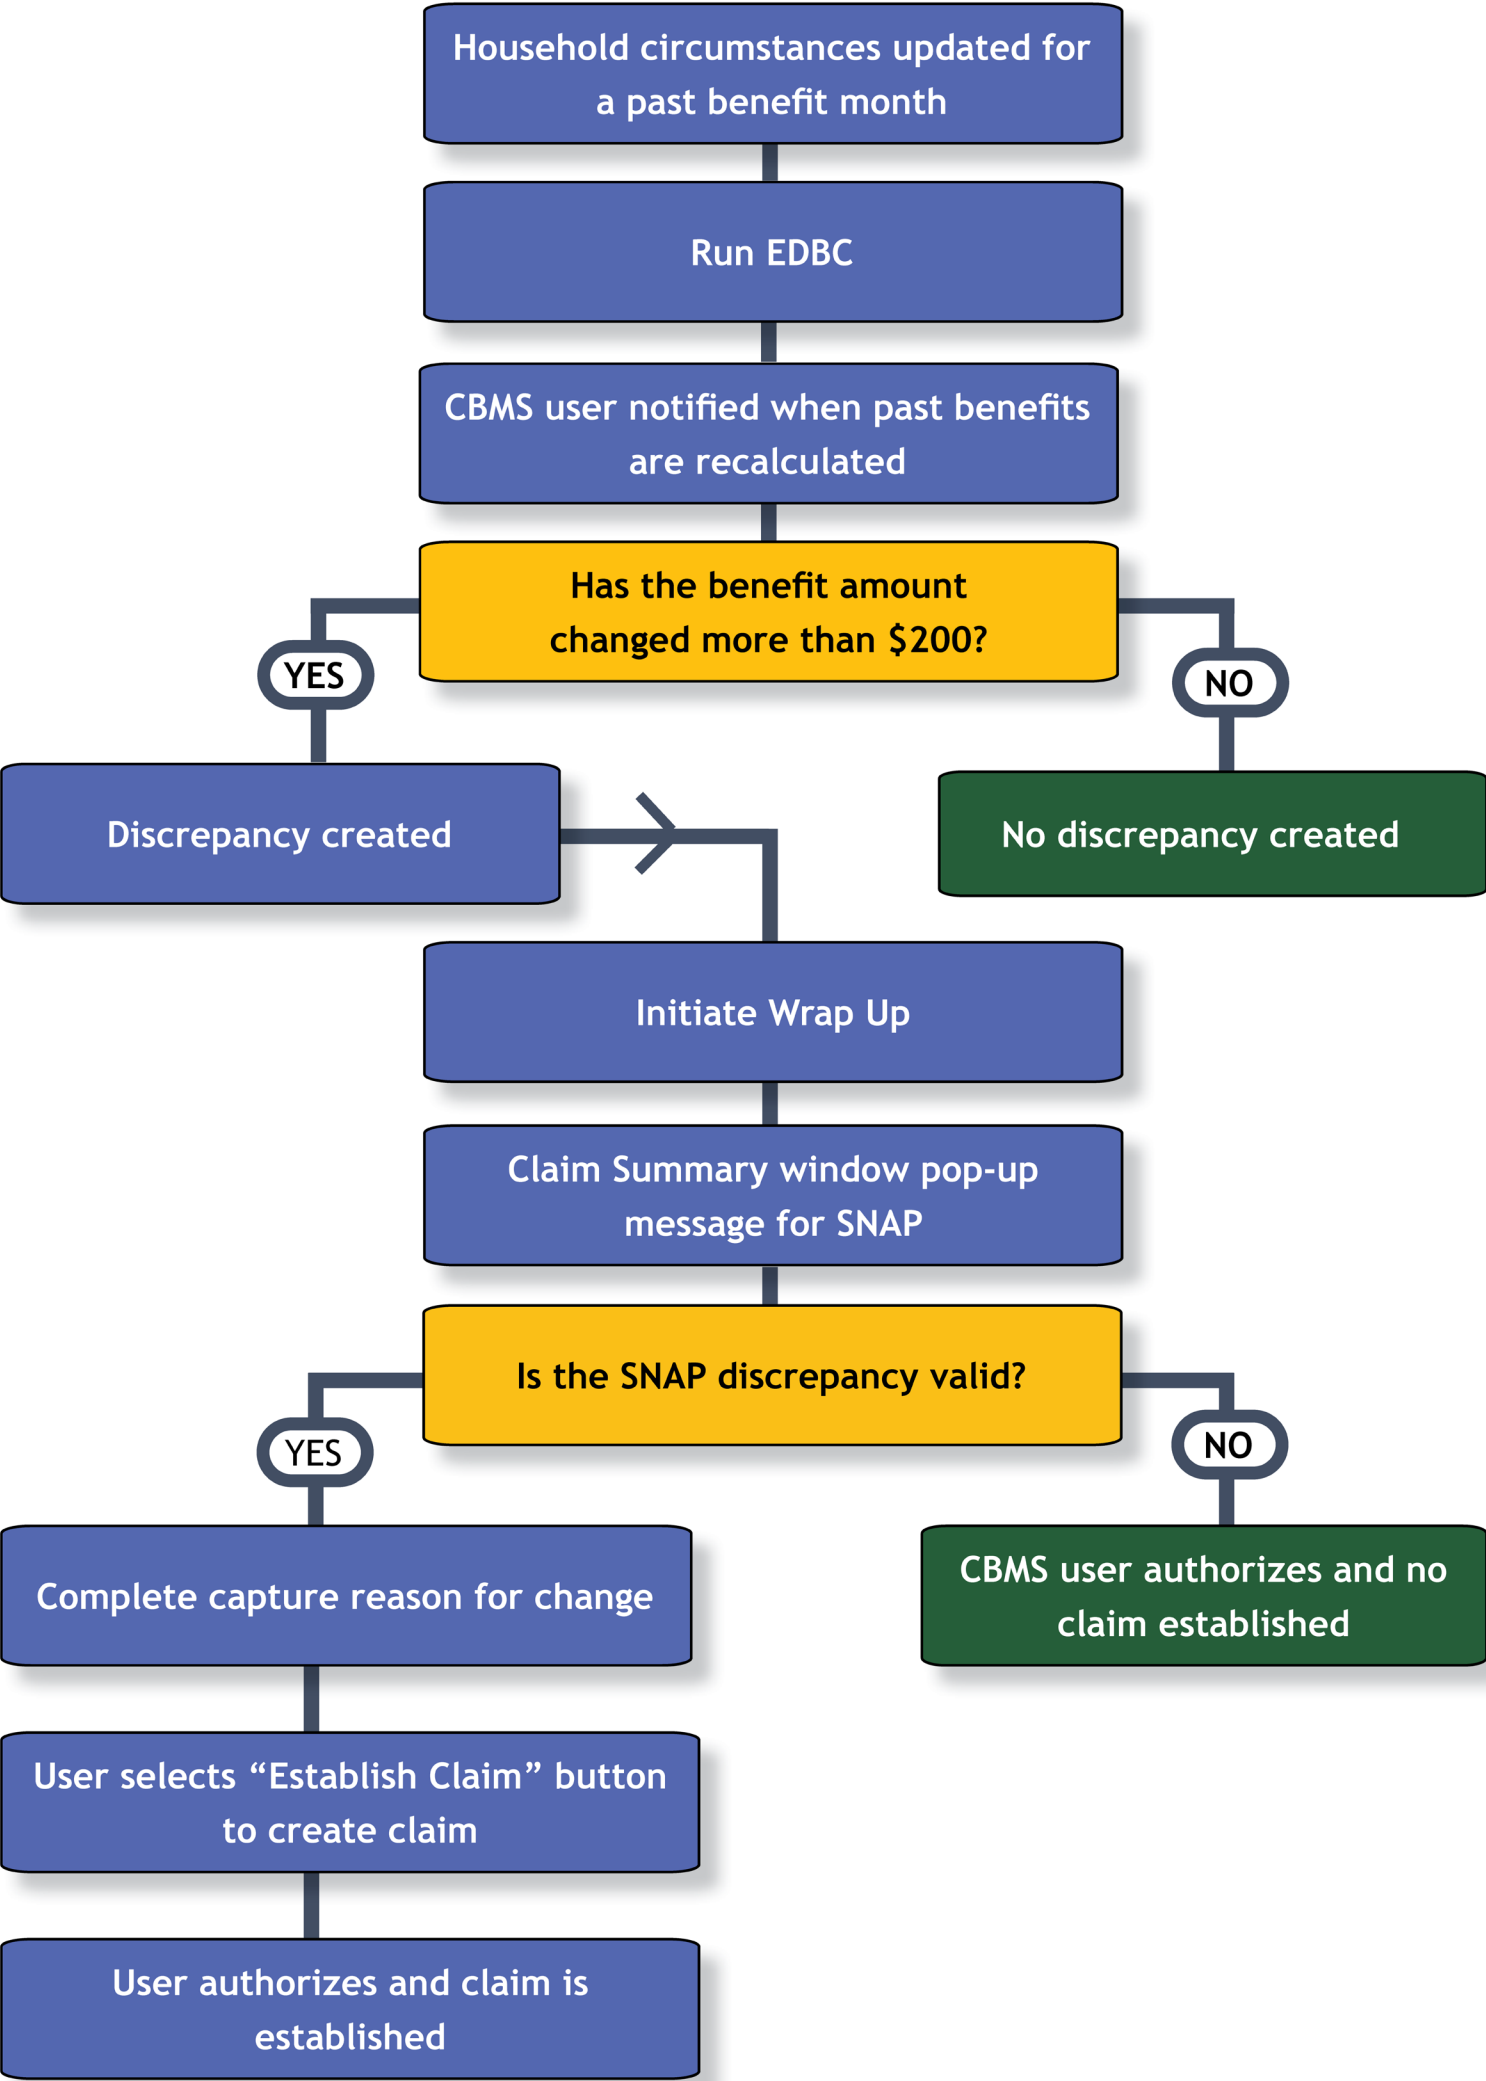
Household circumstances updated for a past benefit month

Run EDBC

CBMS user notified when past benefits are recalculated

Has the benefit amount changed more than \$200?

YES

NO

Discrepancy created

No discrepancy created

Initiate Wrap Up

Claim Summary window pop-up message for SNAP

Is the SNAP discrepancy valid?

YES

NO

Complete capture reason for change

CBMS user authorizes and no claim established

User selects “Establish Claim” button to create claim

User authorizes and claim is established